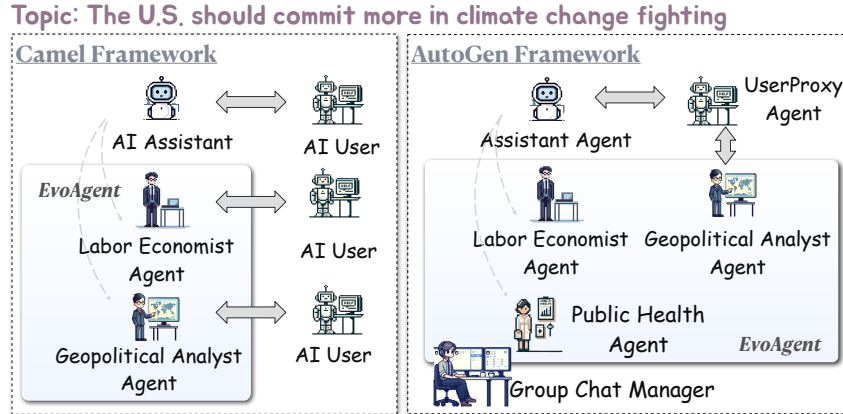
Topic: The U.S. should commit more in climate change fighting

Camel Framework

AI Assistant

AI User

EvoAgent

Labor Economist Agent

AI User

Geopolitical Analyst Agent

AI User

AutoGen Framework

Assistant Agent

UserProxy Agent

Labor Economist Agent

Geopolitical Analyst Agent

Public Health Agent

EvoAgent

Group Chat Manager